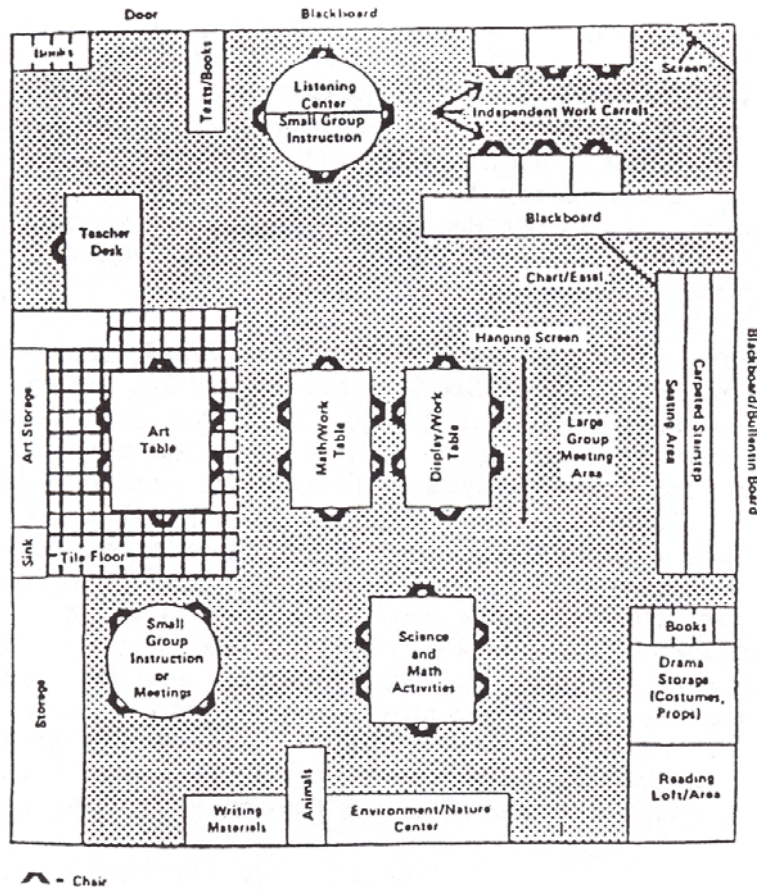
Door

Blackboard

Books

Texts/Books

Listening Center

Small Group Instruction

Screen

Independent Work Carrels

Teacher Desk

Blackboard

Chart/Easel

Hanging Screen

Blackboard/Bulletin Board

Art Storage

Art Table

Math/Work Table

Display/Work Table

Large Group Meeting Area

Seating Area

Carpeted Stairstep

Sink

Tile Floor

Small Group Instruction or Meetings

Science and Math Activities

Books

Drama Storage (Costumes, Props)

Storage

Animals

Writing Materials

Environment/Nature Center

Reading Loft/Area

- Chair